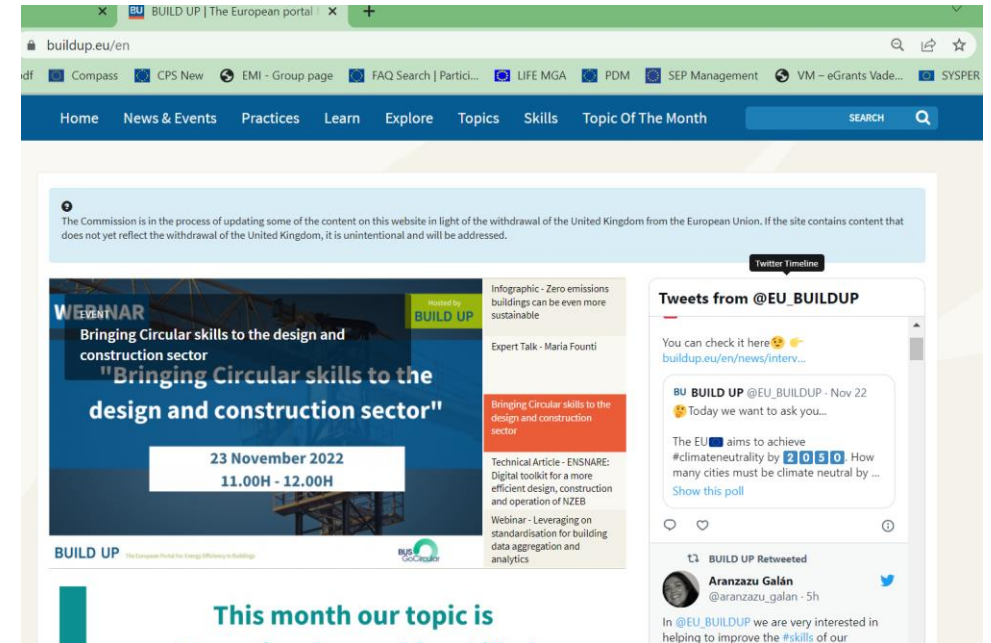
BU BUILD UP | The European portal

buildup.eu/en

df Compass CPS New EMI - Group page FAQ Search | Partici... LIFE MGA PDM SEP Management VM – eGrants Vade... SYSPER

Home News & Events Practices Learn Explore Topics Skills Topic Of The Month SEARCH

The Commission is in the process of updating some of the content on this website in light of the withdrawal of the United Kingdom from the European Union. If the site contains content that does not yet reflect the withdrawal of the United Kingdom, it is unintentional and will be addressed.

WEBINAR Hosted by BUILD UP

EVENT
Bringing Circular skills to the design and construction sector

"Bringing Circular skills to the design and construction sector"

23 November 2022
11.00H - 12.00H

BUILD UP The European Portal for Energy Efficiency in Buildings

BUS GoCircular

Infographic - Zero emissions buildings can be even more sustainable

Expert Talk - Maria Founti

Bringing Circular skills to the design and construction sector

Technical Article - ENSNARE: Digital toolkit for a more efficient design, construction and operation of NZEB

Webinar - Leveraging on standardisation for building data aggregation and analytics

Twitter Timeline

Tweets from @EU_BUILDUP

You can check it here😉 👉 buildup.eu/en/news/interv...

BU BUILD UP @EU_BUILDUP · Nov 22
🤔Today we want to ask you...

The EU aims to achieve #climateneutrality by 2 0 5 0. How many cities must be climate neutral by ...

Show this poll

BUILD UP Retweeted

Aranzazu Galán
@aranzazu_galan · 5h

In @EU_BUILDUP we are very interested in helping to improve the #skills of our

This month our topic is